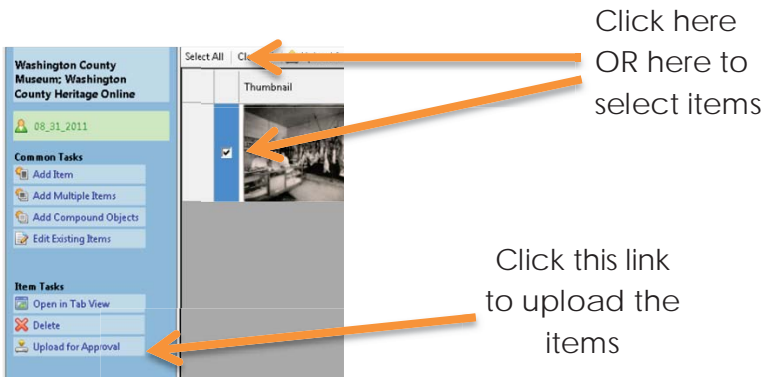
Washington County Museum; Washington County Heritage Online

08_31_2011

Common Tasks

Add Item

Add Multiple Items

Add Compound Objects

Edit Existing Items

Item Tasks

Open in Tab View

Delete

Upload for Approval

Select All

Cl

Thumbnail

Click here OR here to select items

Click this link to upload the items